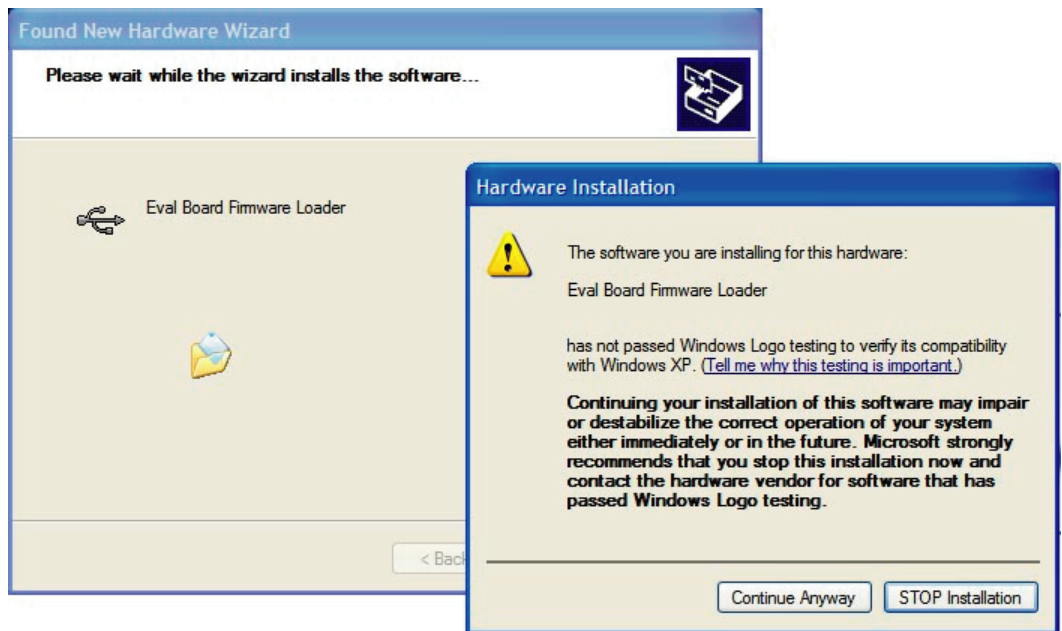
Found New Hardware Wizard

Please wait while the wizard installs the software...

Eval Board Firmware Loader

< Bac

Hardware Installation

The software you are installing for this hardware:

Eval Board Firmware Loader

has not passed Windows Logo testing to verify its compatibility with Windows XP. (Tell me why this testing is important.)

Continuing your installation of this software may impair or destabilize the correct operation of your system either immediately or in the future. Microsoft strongly recommends that you stop this installation now and contact the hardware vendor for software that has passed Windows Logo testing.

Continue Anyway

STOP Installation